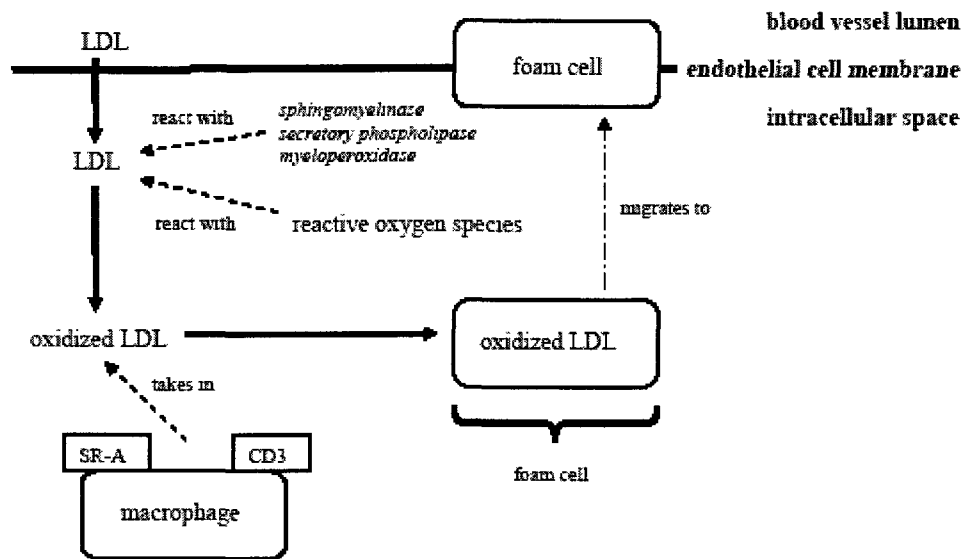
blood vessel lumen
endothelial cell membrane
intracellular space

LDL

foam cell

react with

sphingomyelinaze
secretory phospholipase
myeloperoxidase

LDL

react with

reactive oxygen species

migrates to

oxidized LDL

oxidized LDL

takes in

SR-A

CD3

macrophage

foam cell